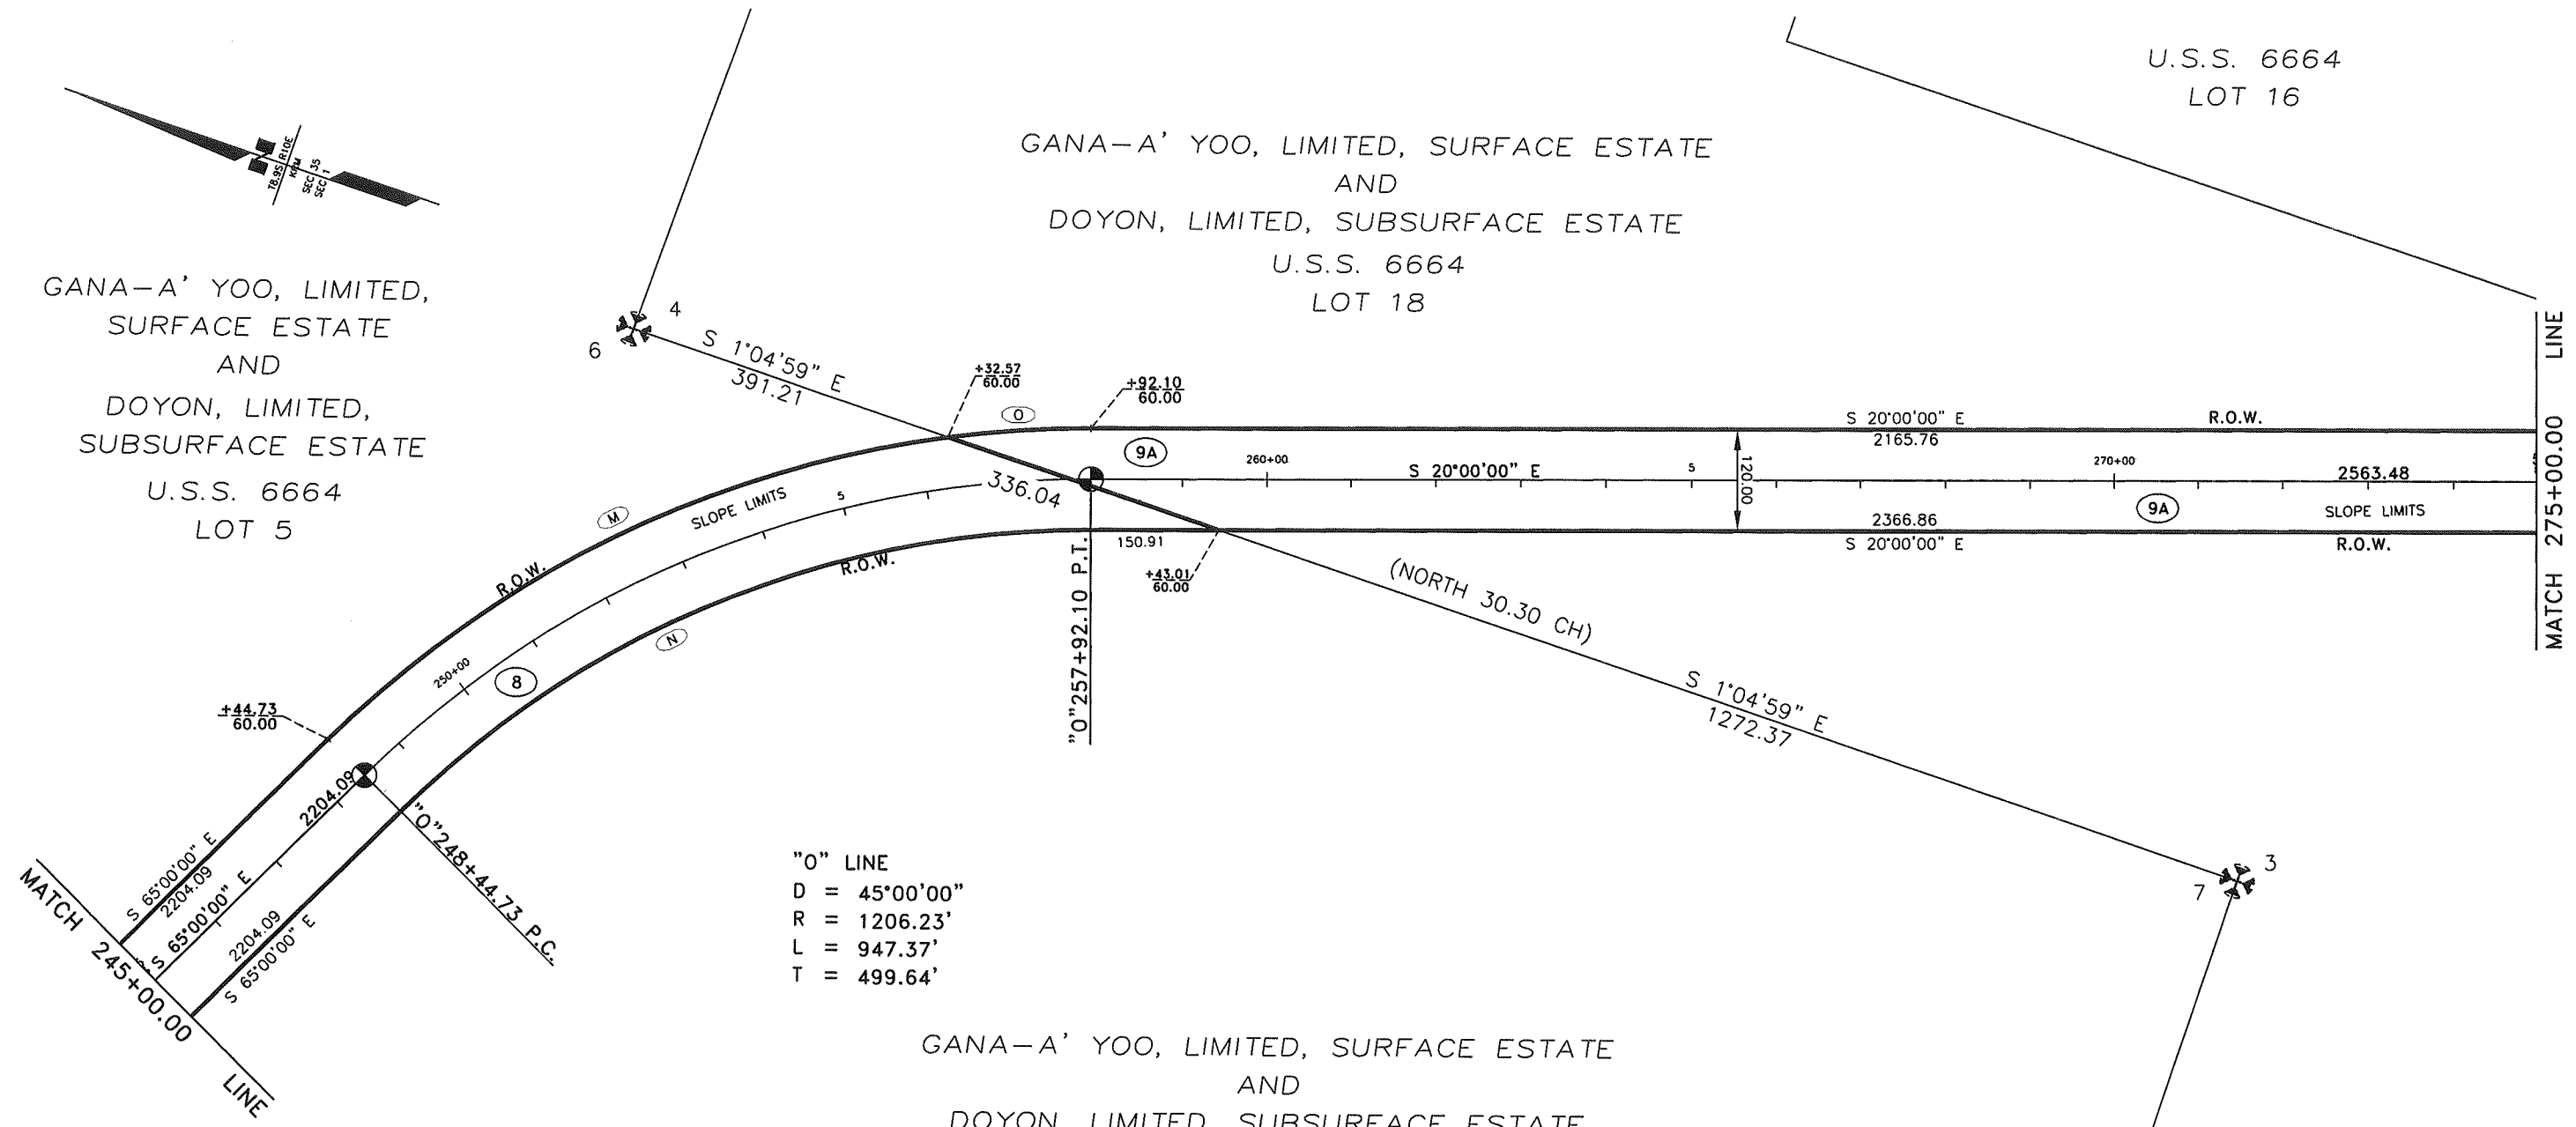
U.S.S. 6664
LOT 16

GANA–A' YOO, LIMITED, SURFACE ESTATE
AND
DOYON, LIMITED, SUBSURFACE ESTATE
U.S.S. 6664
LOT 18

T8.9S R10E
KRM
SEC 35
SEC 1

GANA–A' YOO, LIMITED,
SURFACE ESTATE
AND
DOYON, LIMITED,
SUBSURFACE ESTATE
U.S.S. 6664
LOT 5

4
6
S 1°04'59" E
391.21

$\frac{+32.57}{60.00}$

$\frac{+92.10}{60.00}$

O

9A

S 20°00'00" E
2165.76
R.O.W.

260+00
S 20°00'00" E
5
120.00
270+00
2563.48

336.04

M
SLOPE LIMITS
5

2366.86
S 20°00'00" E
9A
SLOPE LIMITS
R.O.W.

150.91

$\frac{+43.01}{60.00}$

R.O.W.
R.O.W.

"O"257+92.10 P.T.

(NORTH 30.30 CH)

S 1°04'59" E
1272.37

MATCH 275+00.00 LINE

250+00
8
N

$\frac{+44.73}{60.00}$

2204.09

"O"248+44.73 P.C.

S 65°00'00" E
2204.09
S 65°00'00" E
2204.09
S 65°00'00" E

MATCH 245+00.00 LINE

"O" LINE
D = 45°00'00"
R = 1206.23'
L = 947.37'
T = 499.64'

3
7

GANA–A' YOO, LIMITED, SURFACE ESTATE
AND
DOYON, LIMITED, SUBSURFACE ESTATE